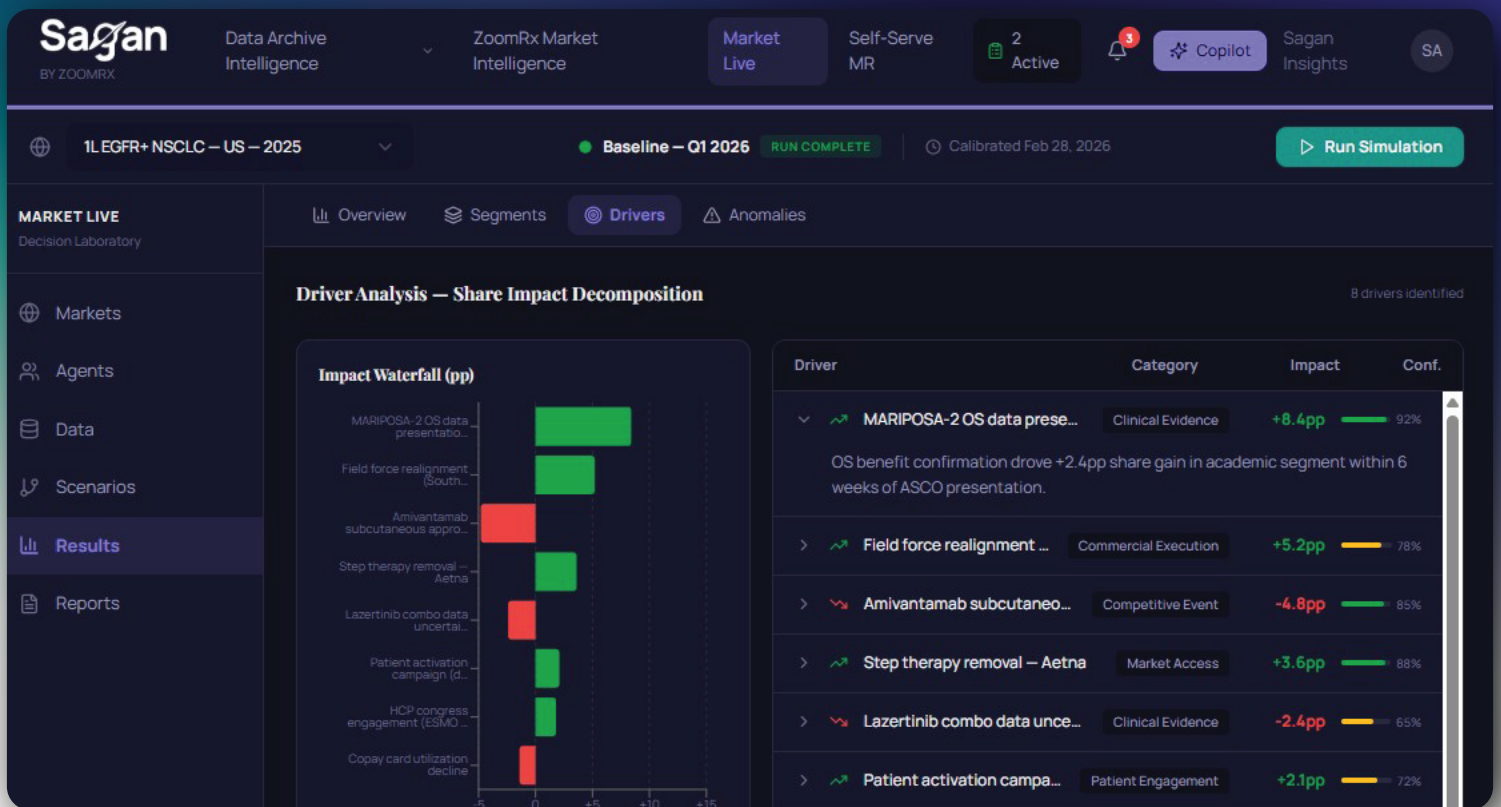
Sagan
BY ZOOMRX

Data Archive Intelligence

ZoomRx Market Intelligence

Market Live

Self-Serve MR

2 Active

3

Copilot

Sagan Insights

SA

1L EGFR+ NSCLC — US — 2025

Baseline — Q1 2026 RUN COMPLETE

Calibrated Feb 28, 2026

Run Simulation

MARKET LIVE
Decision Laboratory

Markets

Agents

Data

Scenarios

Results

Reports

Overview

Segments

Drivers

Anomalies

Driver Analysis — Share Impact Decomposition

8 drivers identified

Impact Waterfall (pp)

MARIPOSA-2 OS data presentatio...

Field force realignment (South...

Amivantamab subcutaneous appro...

Step therapy removal — Aetna

Lazertinib combo data uncertai...

Patient activation campaign (d...

HCP congress engagement (ESMO ...

Copay card utilization decline

-5 0 +5 +10 +15

| Driver | Category | Impact | Conf. |
|---|---|---|---|
| MARIPOSA-2 OS data prese... | Clinical Evidence | +8.4pp | 92% |
| OS benefit confirmation drove +2.4pp share gain in academic segment within 6 weeks of ASCO presentation. | | | |
| Field force realignment ... | Commercial Execution | +5.2pp | 78% |
| Amivantamab subcutaneo... | Competitive Event | -4.8pp | 85% |
| Step therapy removal — Aetna | Market Access | +3.6pp | 88% |
| Lazertinib combo data unce... | Clinical Evidence | -2.4pp | 65% |
| Patient activation campa... | Patient Engagement | +2.1pp | 72% |